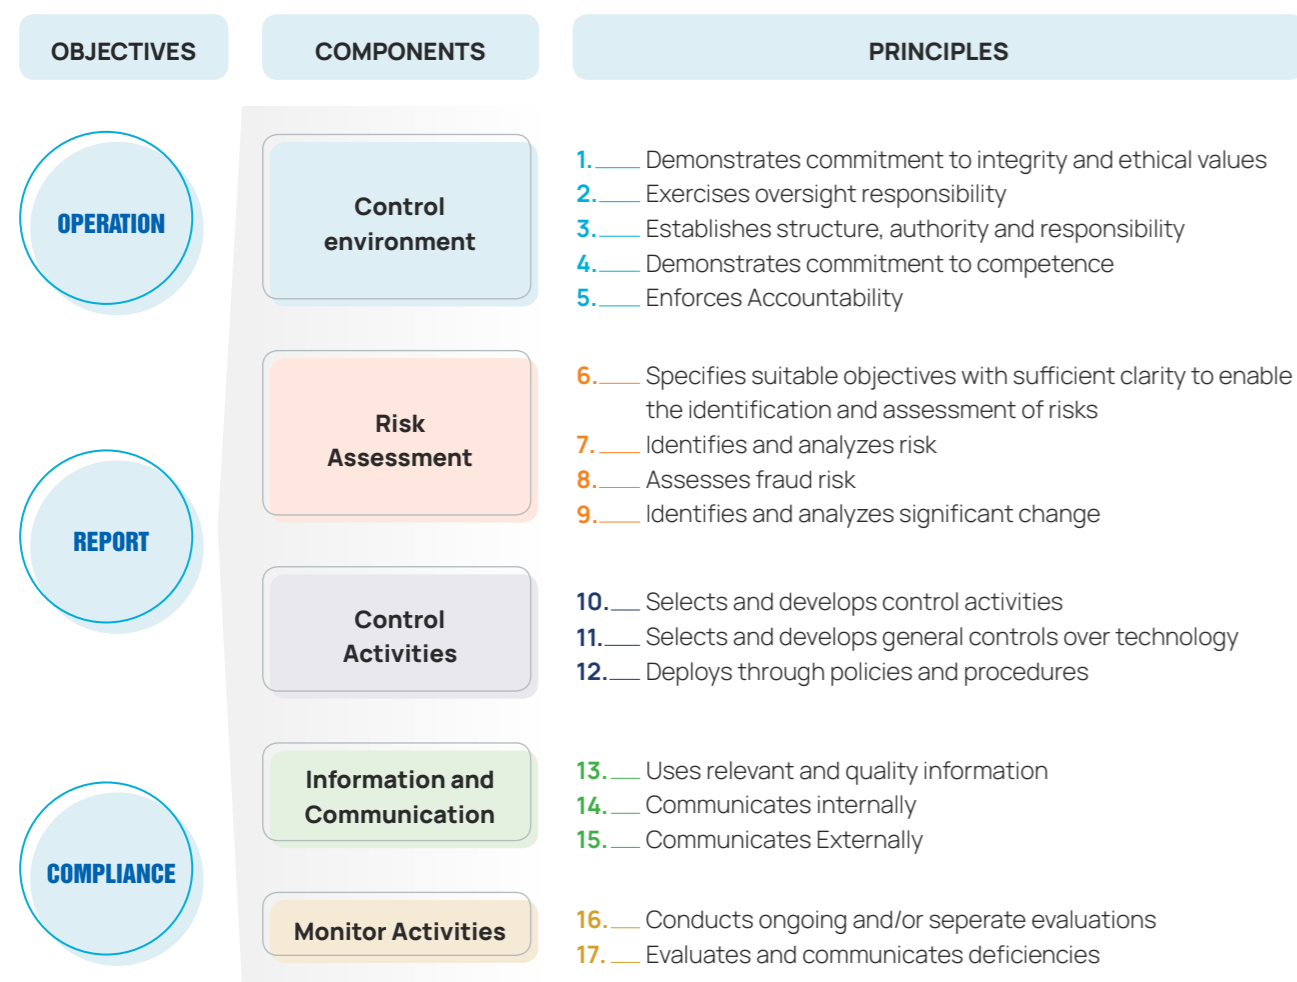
OBJECTIVES

COMPONENTS

PRINCIPLES

OPERATION

REPORT

COMPLIANCE

Control environment

1.___ Demonstrates commitment to integrity and ethical values
2.___ Exercises oversight responsibility
3.___ Establishes structure, authority and responsibility
4.___ Demonstrates commitment to competence
5.___ Enforces Accountability

Risk Assessment

6.___ Specifies suitable objectives with sufficient clarity to enable the identification and assessment of risks
7.___ Identifies and analyzes risk
8.___ Assesses fraud risk
9.___ Identifies and analyzes significant change

Control Activities

10.___ Selects and develops control activities
11.___ Selects and develops general controls over technology
12.___ Deploys through policies and procedures

Information and Communication

13.___ Uses relevant and quality information
14.___ Communicates internally
15.___ Communicates Externally

Monitor Activities

16.___ Conducts ongoing and/or seperate evaluations
17.___ Evaluates and communicates deficiencies